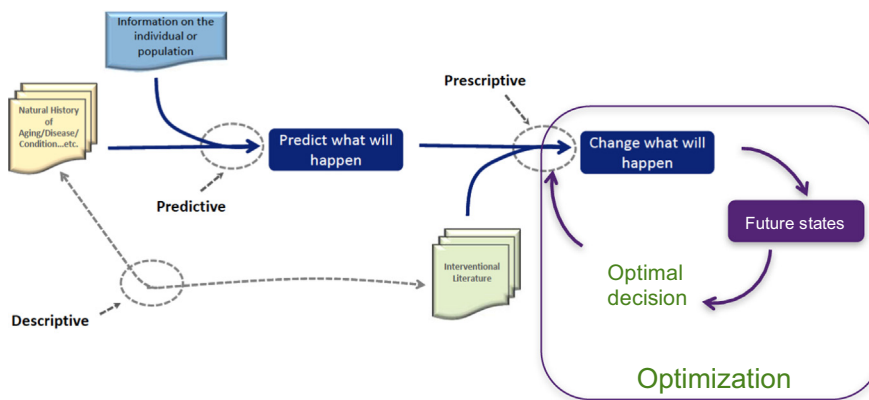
Information on the individual or population

Natural History of Aging/Disease/ Condition...etc.

Predict what will happen

Predictive

Prescriptive

Change what will happen

Future states

Optimal decision

Interventional Literature

Descriptive

Optimization